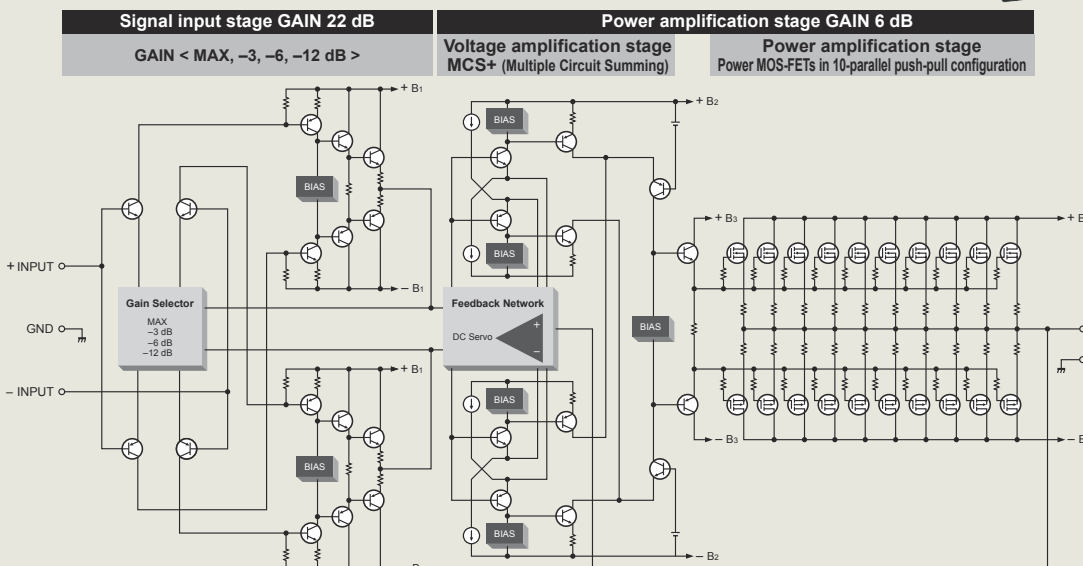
Signal input stage GAIN 22 dB

GAIN < MAX, –3, –6, –12 dB >

Power amplification stage GAIN 6 dB

Voltage amplification stage
MCS+ (Multiple Circuit Summing)

Power amplification stage
Power MOS-FETs in 10-parallel push-pull configuration

+ B1

BIAS

– B1

+ INPUT

GND

– INPUT

Gain Selector
MAX
–3 dB
–6 dB
–12 dB

+ B1

BIAS

+ B2

BIAS

BIAS

Feedback Network

DC Servo

+

–

BIAS

BIAS

BIAS

– B2

+ B3

– B3

+ B

– B